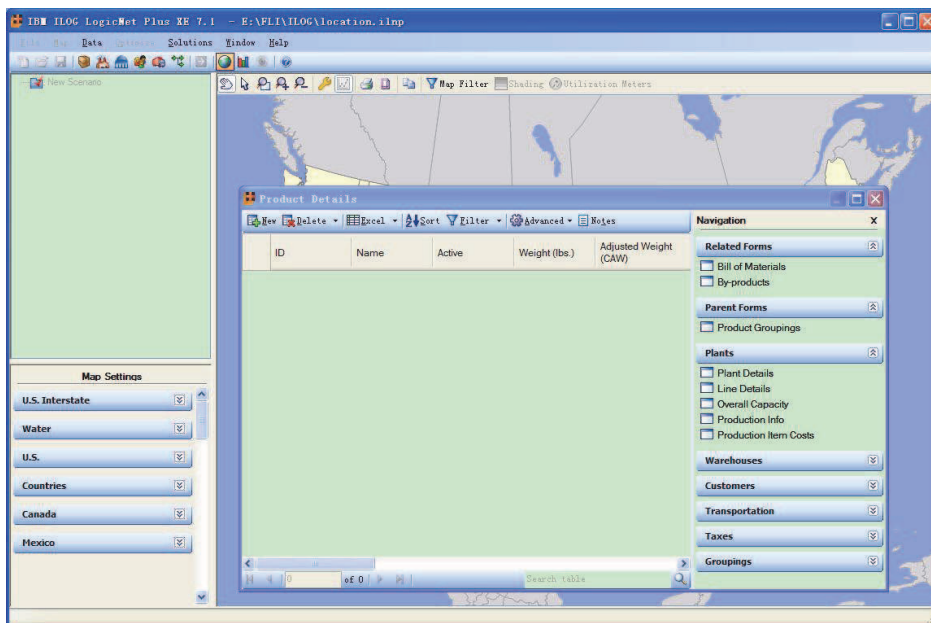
IBM ILOG LogicNet Plus XE 7.1 - E:\FLI\ILOG\location.ilnp

File Map Data Optimize Solutions Window Help

New Scenario

Map Filter Shading Utilization Meters

Product Details

New Delete Excel Sort Filter Advanced Notes

| ID | Name | Active | Weight (lbs.) | Adjusted Weight (CAW) |
|---|---|---|---|---|

of 0

Search table

Navigation

Related Forms
Bill of Materials
By-products

Parent Forms
Product Groupings

Plants
Plant Details
Line Details
Overall Capacity
Production Info
Production Item Costs

Warehouses

Customers

Transportation

Taxes

Groupings

Map Settings

U.S. Interstate

Water

U.S.

Countries

Canada

Mexico